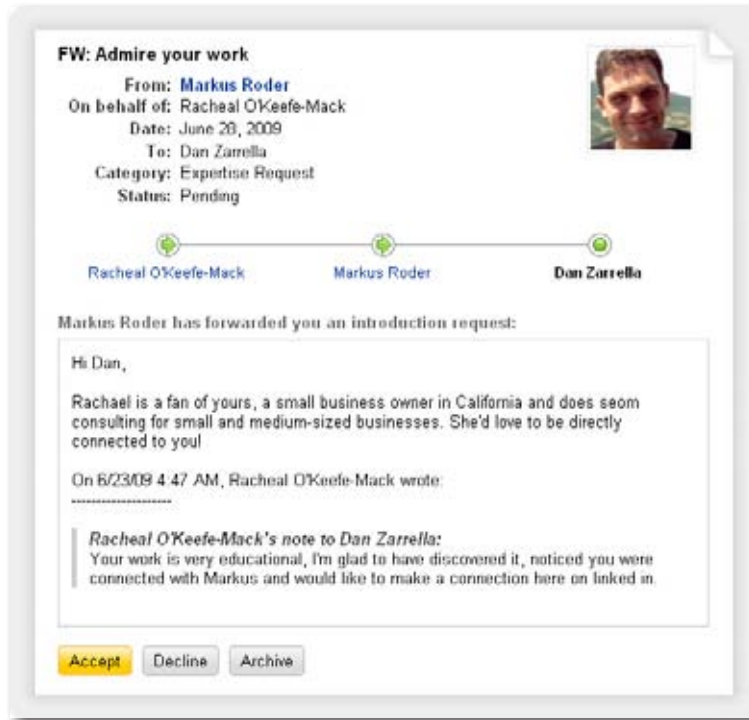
FW: Admire your work

From: Markus Roder
On behalf of: Racheal O'Keefe-Mack
Date: June 28, 2009
To: Dan Zarrella
Category: Expertise Request
Status: Pending

Racheal O'Keefe-Mack
Markus Roder
Dan Zarrella

Markus Roder has forwarded you an introduction request:

Hi Dan,

Rachael is a fan of yours, a small business owner in California and does seom consulting for small and medium-sized businesses. She'd love to be directly connected to you!

On 6/23/09 4:47 AM, Racheal O'Keefe-Mack wrote:
--------------------

Racheal O'Keefe-Mack's note to Dan Zarrella:
Your work is very educational, I'm glad to have discovered it, noticed you were connected with Markus and would like to make a connection here on linked in.

Accept
Decline
Archive